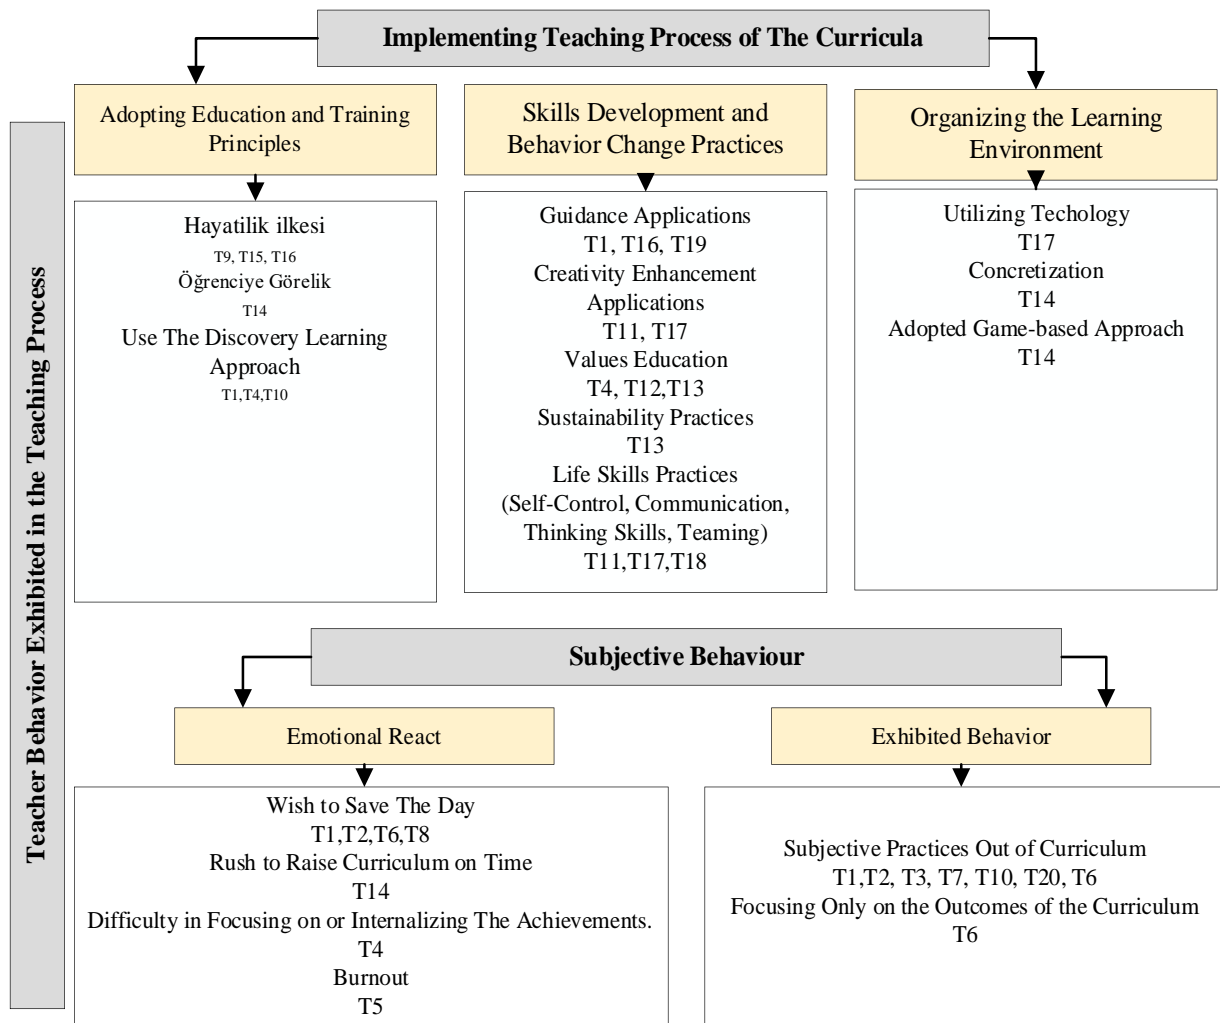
Implementing Teaching Process of The Curricula

Teacher Behavior Exhibited in the Teaching Process

Adopting Education and Training Principles

Hayatilik ilkesi
T9, T15, T16
Öğrenciye Görelik
T14
Use The Discovery Learning Approach
T1,T4,T10

Skills Development and Behavior Change Practices

Guidance Applications
T1, T16, T19
Creativity Enhancement Applications
T11, T17
Values Education
T4, T12,T13
Sustainability Practices
T13
Life Skills Practices (Self-Control, Communication, Thinking Skills, Teaming)
T11,T17,T18

Organizing the Learning Environment

Utilizing Techology
T17
Concretization
T14
Adopted Game-based Approach
T14

Subjective Behaviour

Emotional React

Wish to Save The Day
T1,T2,T6,T8
Rush to Raise Curriculum on Time
T14
Difficulty in Focusing on or Internalizing The Achievements.
T4
Burnout
T5

Exhibited Behavior

Subjective Practices Out of Curriculum
T1,T2, T3, T7, T10, T20, T6
Focusing Only on the Outcomes of the Curriculum
T6